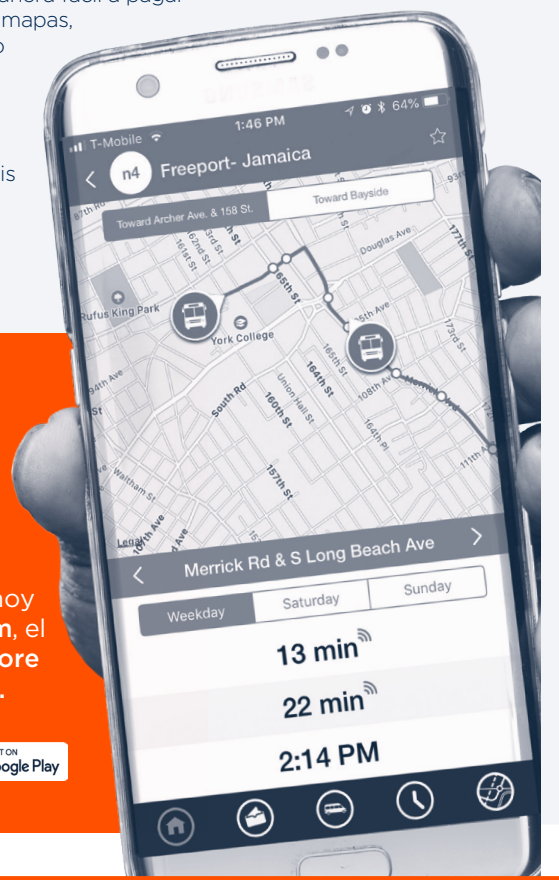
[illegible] manera fácil a pagar
mapas,
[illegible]o

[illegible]is

hoy
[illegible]n, el
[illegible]ore
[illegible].

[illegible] ON
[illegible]oogle Play

T-Mobile
1:46 PM
64%
n4 Freeport- Jamaica
Toward Archer Ave. & 158 St.
Toward Bayside
Rufus King Park
York College
Douglas Ave
165th St
164th St
160th St
157th St
South Rd
Union Hall St
108th Ave
Merrick
164th Pl
173rd St
177th St
111th Ave
Waltham St
94th Ave
Merrick Rd & S Long Beach Ave
Weekday
Saturday
Sunday
13 min
22 min
2:14 PM